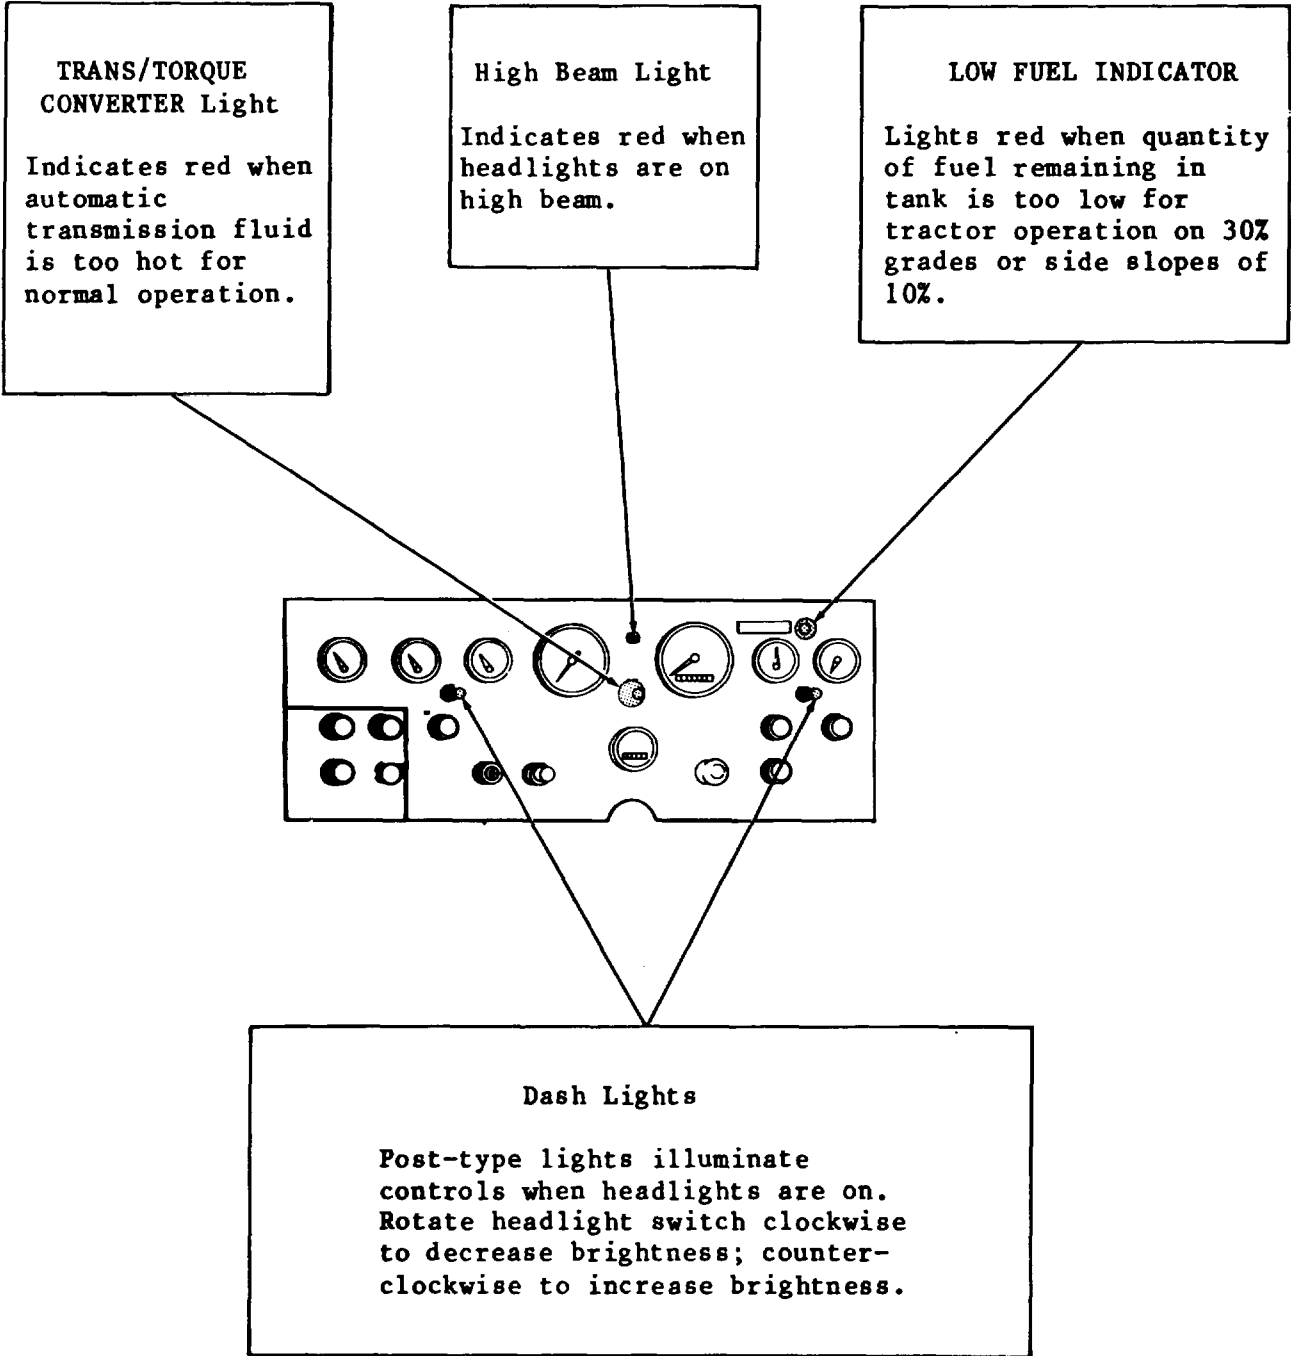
TRANS/TORQUE CONVERTER Light

Indicates red when automatic transmission fluid is too hot for normal operation.

High Beam Light

Indicates red when headlights are on high beam.

LOW FUEL INDICATOR

Lights red when quantity of fuel remaining in tank is too low for tractor operation on 30% grades or side slopes of 10%.

Dash Lights

Post-type lights illuminate controls when headlights are on. Rotate headlight switch clockwise to decrease brightness; counterclockwise to increase brightness.